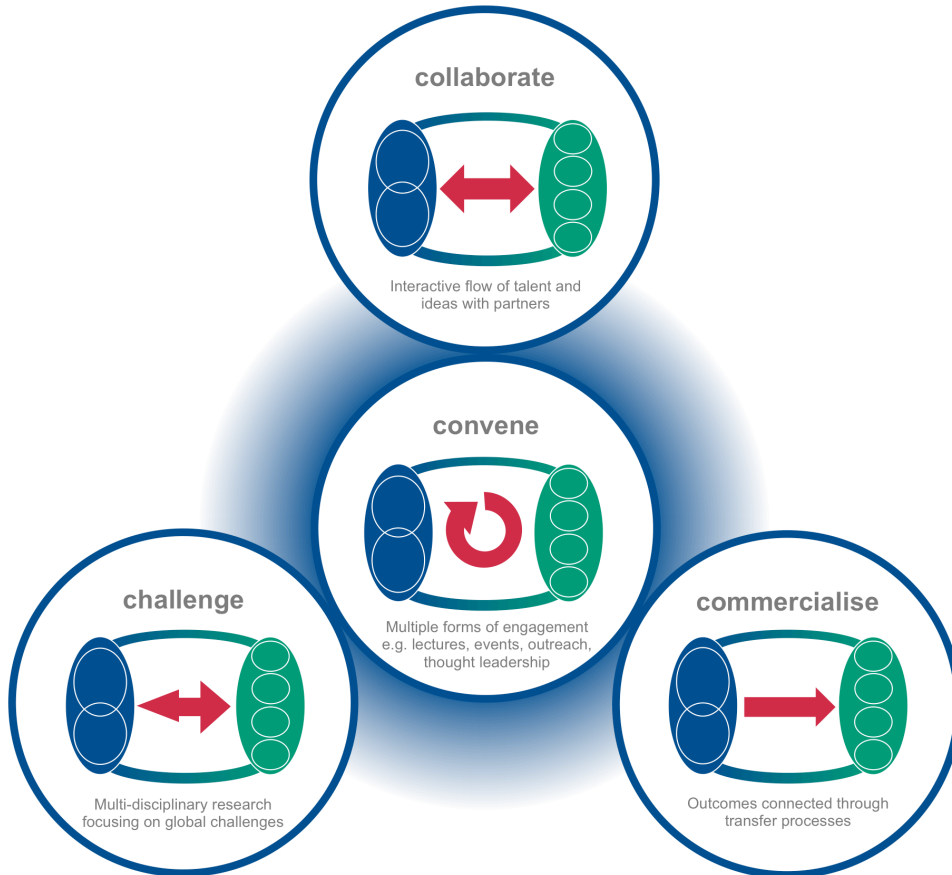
collaborate

Interactive flow of talent and ideas with partners

convene

Multiple forms of engagement e.g. lectures, events, outreach, thought leadership

challenge

Multi-disciplinary research focusing on global challenges

commercialise

Outcomes connected through transfer processes